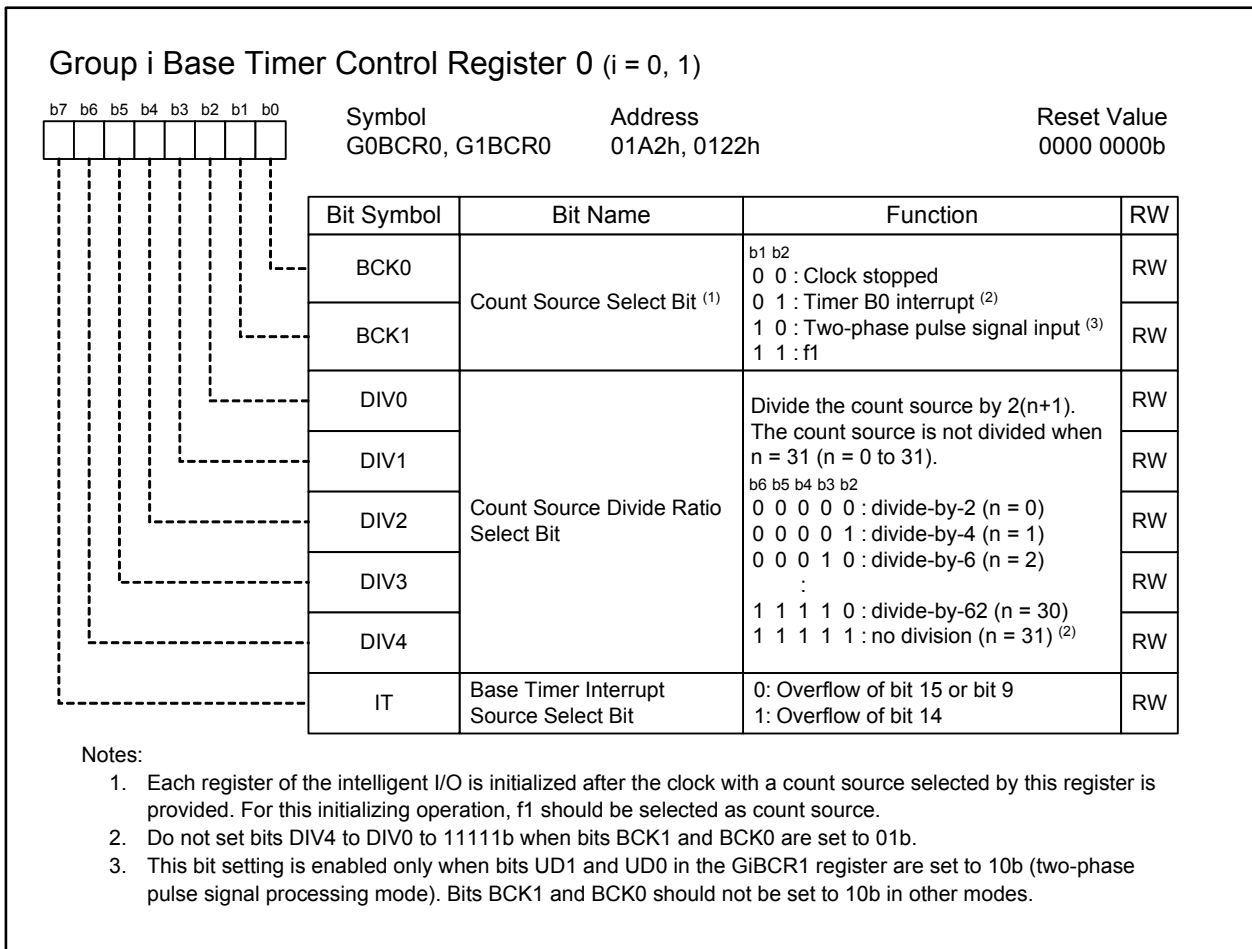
Group i Base Timer Control Register 0 (i = 0, 1)

b7 b6 b5 b4 b3 b2 b1 b0

Symbol
G0BCR0, G1BCR0

Address
01A2h, 0122h

Reset Value
0000 0000b

| Bit Symbol | Bit Name | Function | RW |
|---|---|---|---|
| BCK0 | Count Source Select Bit $^{(1)}$ | b1 b2<br>0 0 : Clock stopped<br>0 1 : Timer B0 interrupt $^{(2)}$<br>1 0 : Two-phase pulse signal input $^{(3)}$<br>1 1 : f1 | RW |
| BCK1 | | | RW |
| DIV0 | Count Source Divide Ratio Select Bit | Divide the count source by 2(n+1). The count source is not divided when n = 31 (n = 0 to 31).<br>b6 b5 b4 b3 b2<br>0 0 0 0 0 : divide-by-2 (n = 0)<br>0 0 0 0 1 : divide-by-4 (n = 1)<br>0 0 0 1 0 : divide-by-6 (n = 2)<br>:<br>1 1 1 1 0 : divide-by-62 (n = 30)<br>1 1 1 1 1 : no division (n = 31) $^{(2)}$ | RW |
| DIV1 | | | RW |
| DIV2 | | | RW |
| DIV3 | | | RW |
| DIV4 | | | RW |
| IT | Base Timer Interrupt Source Select Bit | 0: Overflow of bit 15 or bit 9<br>1: Overflow of bit 14 | RW |

Notes:
1. Each register of the intelligent I/O is initialized after the clock with a count source selected by this register is provided. For this initializing operation, f1 should be selected as count source.
2. Do not set bits DIV4 to DIV0 to 11111b when bits BCK1 and BCK0 are set to 01b.
3. This bit setting is enabled only when bits UD1 and UD0 in the GiBCR1 register are set to 10b (two-phase pulse signal processing mode). Bits BCK1 and BCK0 should not be set to 10b in other modes.